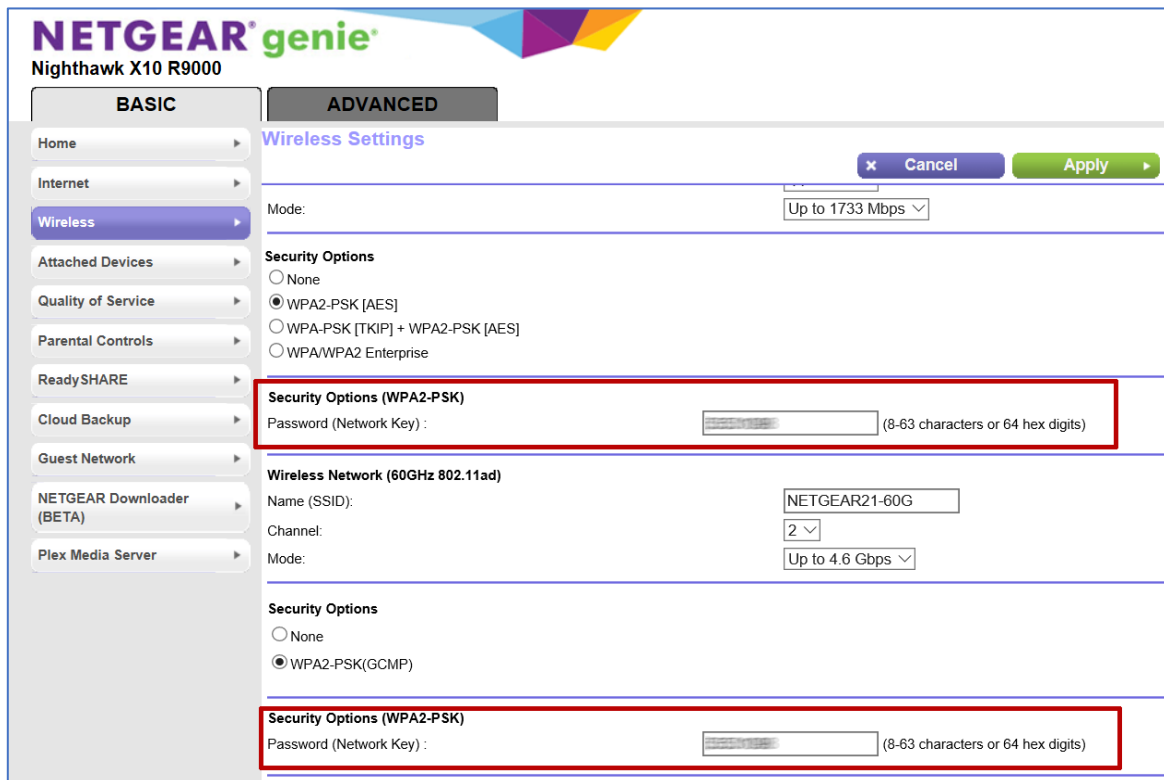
NETGEAR® genie®
Nighthawk X10 R9000

BASIC
ADVANCED

Home
Internet
Wireless
Attached Devices
Quality of Service
Parental Controls
ReadySHARE
Cloud Backup
Guest Network
NETGEAR Downloader (BETA)
Plex Media Server

Wireless Settings

× Cancel
Apply

Mode: Up to 1733 Mbps

Security Options
None
WPA2-PSK [AES]
WPA-PSK [TKIP] + WPA2-PSK [AES]
WPA/WPA2 Enterprise

Security Options (WPA2-PSK)
Password (Network Key) : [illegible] (8-63 characters or 64 hex digits)

Wireless Network (60GHz 802.11ad)
Name (SSID): NETGEAR21-60G
Channel: 2
Mode: Up to 4.6 Gbps

Security Options
None
WPA2-PSK(GCMP)

Security Options (WPA2-PSK)
Password (Network Key) : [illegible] (8-63 characters or 64 hex digits)